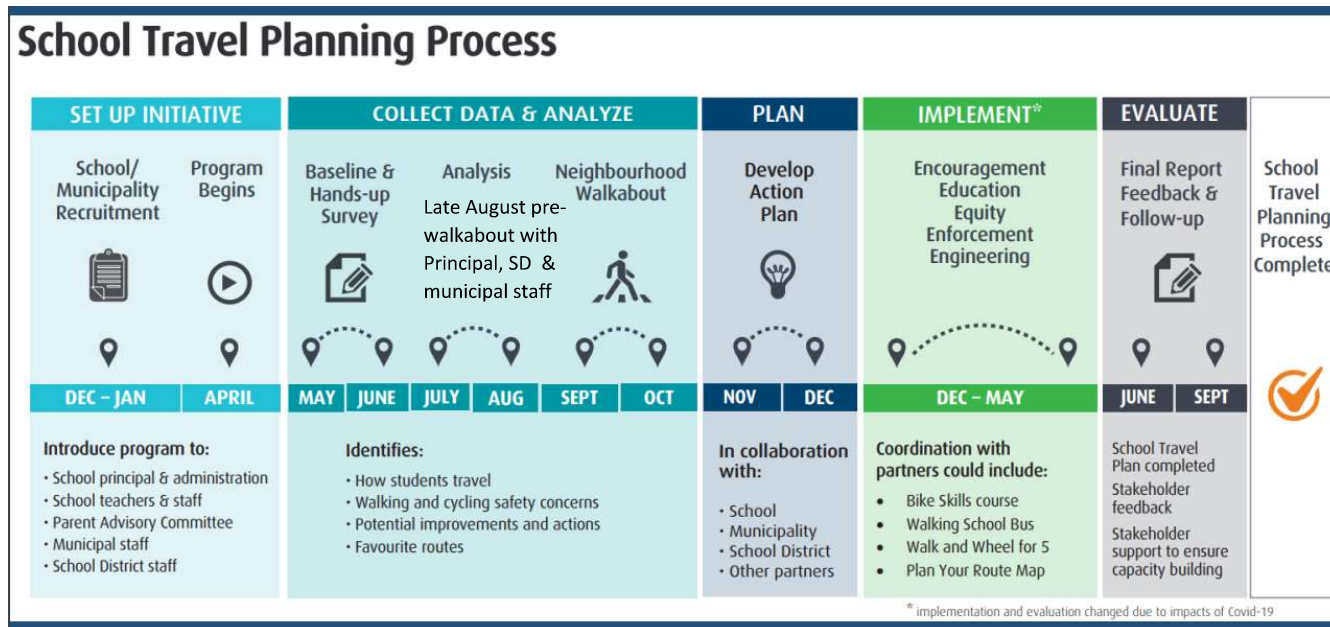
School Travel Planning Process

SET UP INITIATIVE

School/ Municipality Recruitment

Program Begins

DEC – JAN | APRIL

Introduce program to:
• School principal & administration
• School teachers & staff
• Parent Advisory Committee
• Municipal staff
• School District staff

COLLECT DATA & ANALYZE

Baseline & Hands-up Survey

Analysis

Late August pre-walkabout with Principal, SD & municipal staff

Neighbourhood Walkabout

MAY | JUNE | JULY | AUG | SEPT | OCT

Identifies:
• How students travel
• Walking and cycling safety concerns
• Potential improvements and actions
• Favourite routes

PLAN

Develop Action Plan

NOV | DEC

In collaboration with:
• School
• Municipality
• School District
• Other partners

IMPLEMENT*

Encouragement
Education
Equity
Enforcement
Engineering

DEC – MAY

Coordination with partners could include:
• Bike Skills course
• Walking School Bus
• Walk and Wheel for 5
• Plan Your Route Map

EVALUATE

Final Report Feedback & Follow-up

JUNE | SEPT

School Travel Plan completed
Stakeholder feedback
Stakeholder support to ensure capacity building

School Travel Planning Process Complete

* implementation and evaluation changed due to impacts of Covid-19